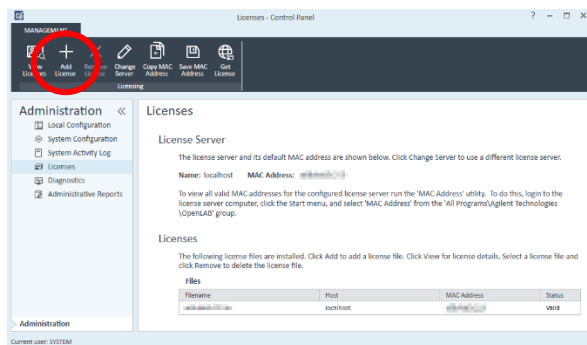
Licenses - Control Panel

? – □ ×

MANAGEMENT

View Licenses

Add License

Remove License

Change Server

Copy MAC Address

Save MAC Address

Get License

Licensing

Administration «

Local Configuration

System Configuration

System Activity Log

Licenses

Diagnostics

Administrative Reports

Administration

Current user: SYSTEM

Licenses

License Server

The license server and its default MAC address are shown below. Click Change Server to use a different license server.

Name: localhost MAC Address: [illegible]

To view all valid MAC addresses for the configured license server run the 'MAC Address' utility. To do this, login to the license server computer, click the Start menu, and select 'MAC Address' from the 'All Programs\Agilent Technologies \OpenLAB' group.

Licenses

The following license files are installed. Click Add to add a license file. Click View for license details. Select a license file and click Remove to delete the license file.

Files

| Filename | Host | MAC Address | Status |
|---|---|---|---|
| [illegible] | localhost | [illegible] | Valid |